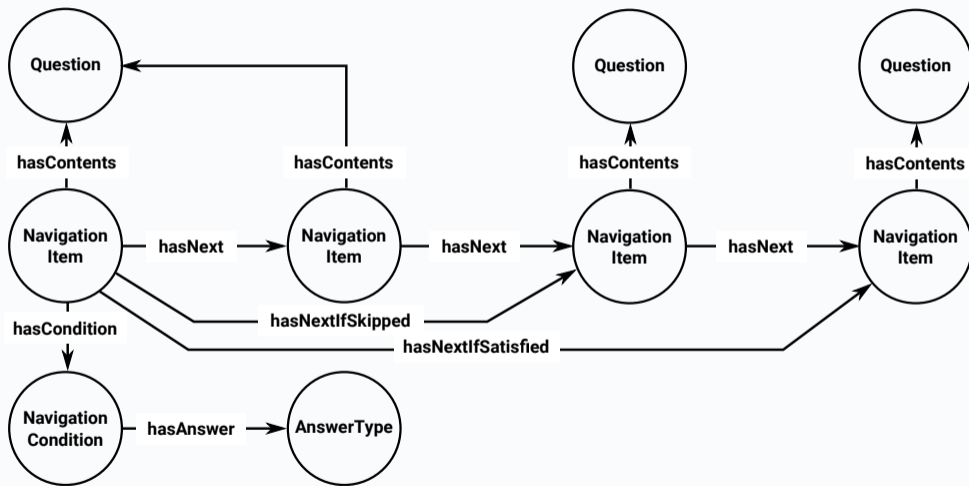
Question

Question

Question

hasContents

hasContents

hasContents

hasContents

Navigation Item

hasNext

Navigation Item

hasNext

Navigation Item

hasNext

Navigation Item

hasCondition

hasNextIfSkipped

hasNextIfSatisfied

Navigation Condition

hasAnswer

AnswerType